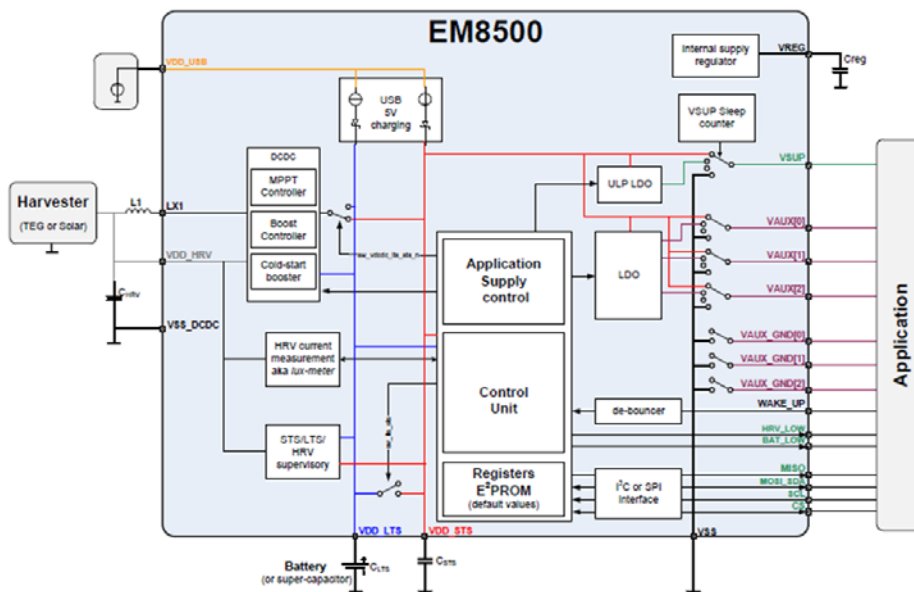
EM8500

VDD_USB

USB 5V charging

Internal supply regulator

VREG

Creg

VSUP Sleep counter

VSUP

DCDC

MPPT Controller

Boost Controller

Cold-start booster

Harvester

(TEG or Solar)

L1

LX1

VDD_HRV

$C_{HRV}$

VSS_DCDC

ULP LDO

Application Supply control

LDO

VAUX[0]

VAUX[1]

VAUX[2]

VAUX_GND[0]

VAUX_GND[1]

VAUX_GND[2]

HRV current measurement aka lux-meter

Control Unit

de-bouncer

WAKE_UP

HRV_LOW

BAT_LOW

STS/LTS/ HRV supervisory

Registers $E^2$PROM (default values)

$I^2C$ or SPI interface

MISO

MOSI_SDA

SCL

CS

VDD_LTS

VDD_STS

VSS

Battery (or super-capacitor)

$C_{LTS}$

$C_{STS}$

Application